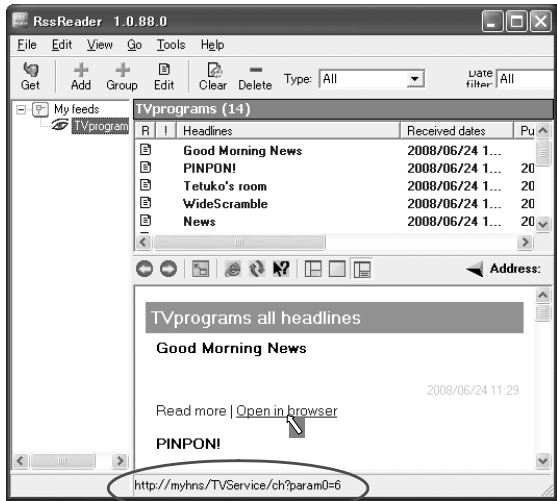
RssReader 1.0.88.0

File Edit View Go Tools Help

Get Add Group Edit Clear Delete Type: All Date filter: All

My feeds
TVprogram

TVprograms (14)

| R | ! | Headlines | Received dates | Pu |
|---|---|---|---|---|
| | | Good Morning News | 2008/06/24 1... | |
| | | PINPON! | 2008/06/24 1... | 20 |
| | | Tetuko's room | 2008/06/24 1... | 20 |
| | | WideScramble | 2008/06/24 1... | 20 |
| | | News | 2008/06/24 1... | 20 |

Address:

TVprograms all headlines

Good Morning News

2008/06/24 11:29

Read more | Open in browser

PINPON!

http://myhns/TVService/ch?param0=6